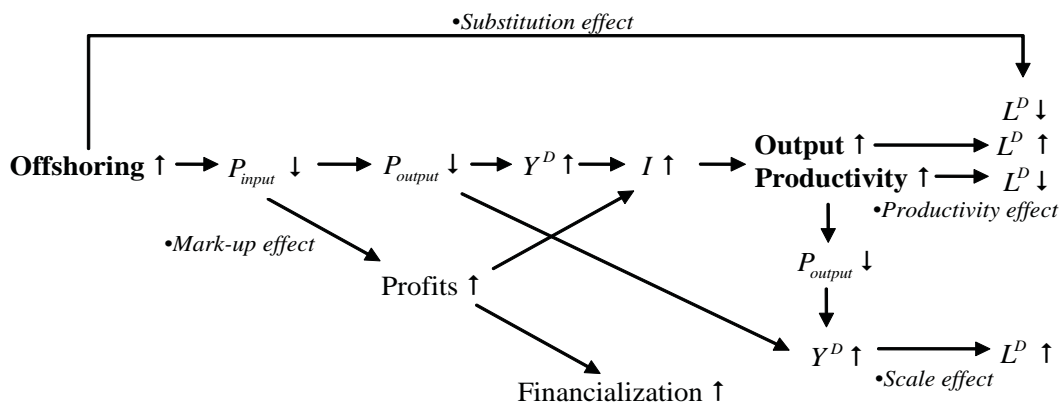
•Substitution effect

$L^D \downarrow$

Offshoring ↑ $P_{input} \downarrow$ $P_{output} \downarrow$ $Y^D \uparrow$ $I \uparrow$ Output ↑ $L^D \uparrow$

Productivity ↑ $L^D \downarrow$

•Productivity effect

•Mark-up effect

Profits ↑

$P_{output} \downarrow$

$Y^D \uparrow$ $L^D \uparrow$

•Scale effect

Financialization ↑